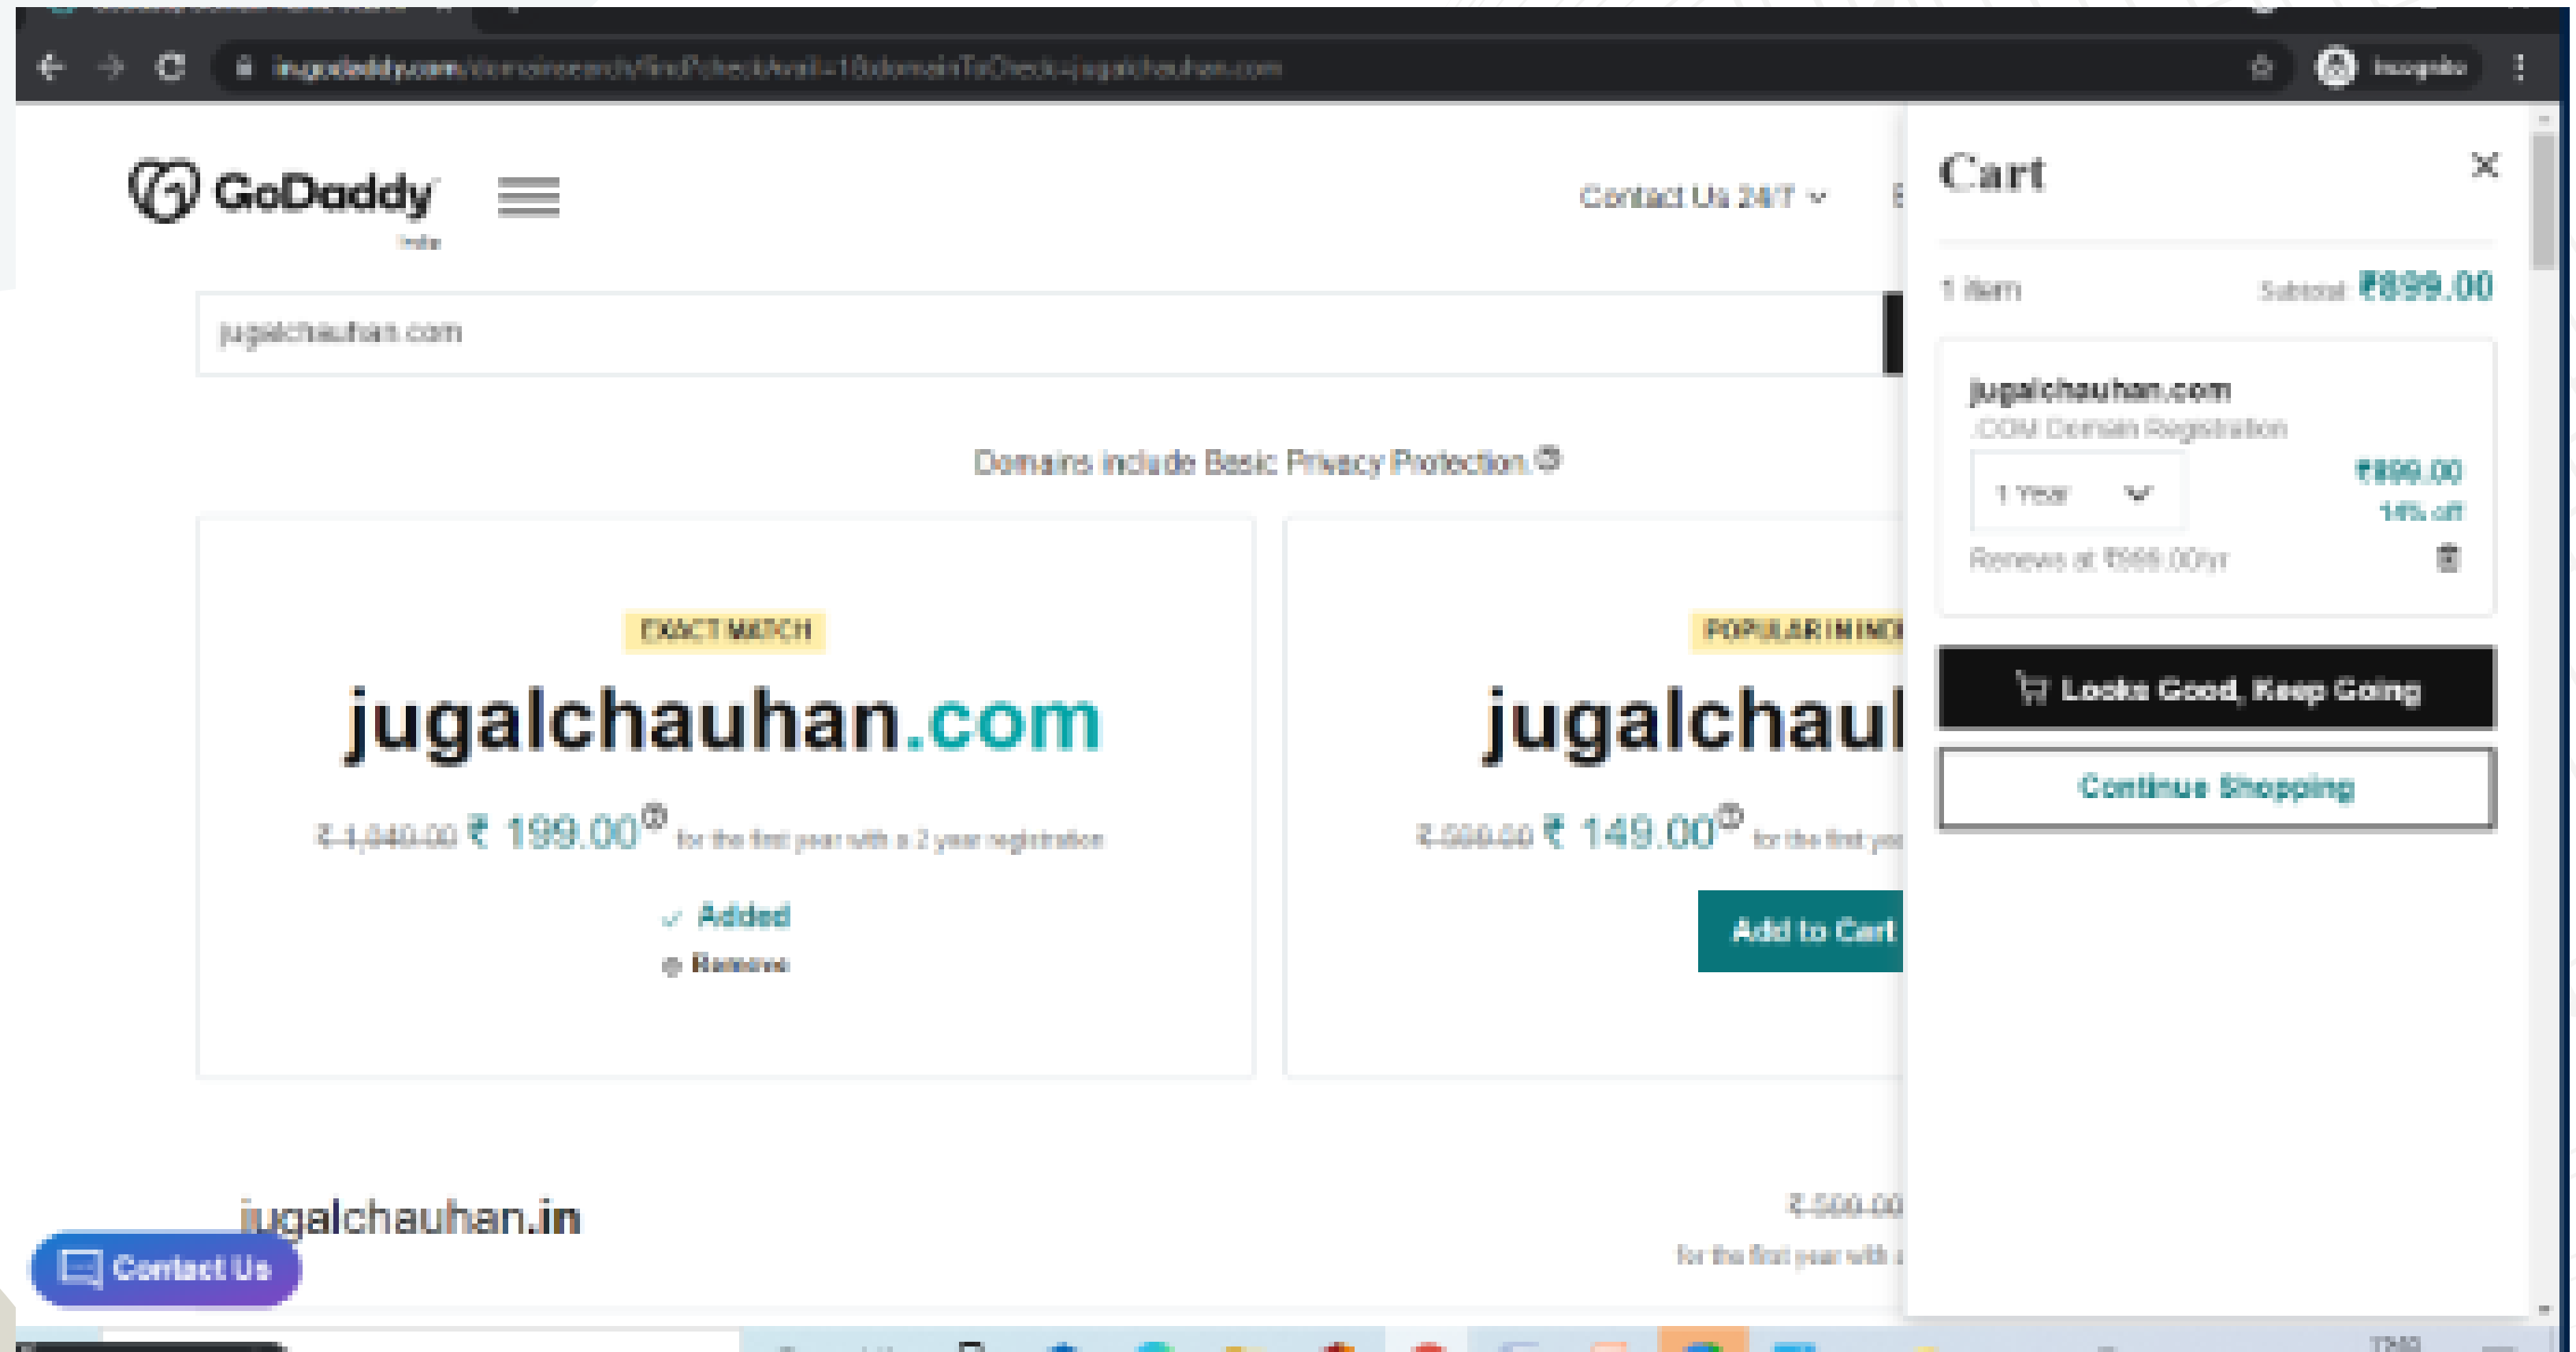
in.godaddy.com/domainsearch/find?checkAvail=1&domainToCheck=jugalchauhan.com

Incognito

GoDaddy
India

Contact Us 24/7

jugalchauhan.com

Domains include Basic Privacy Protection.

EXACT MATCH

jugalchauhan.com

₹ 1,049.00 ₹ 199.00 for the first year with a 2 year registration

Added

Remove

POPULAR IN IND

jugalchaul

₹ 599.00 ₹ 149.00 for the first ye

Add to Cart

jugalchauhan.in

₹ 599.00

for the first year with a

Contact Us

Cart

1 item

Subtotal ₹899.00

jugalchauhan.com

.COM Domain Registration

1 Year

₹899.00

14% off

Renews at ₹999.00/yr

Looks Good, Keep Going

Continue Shopping